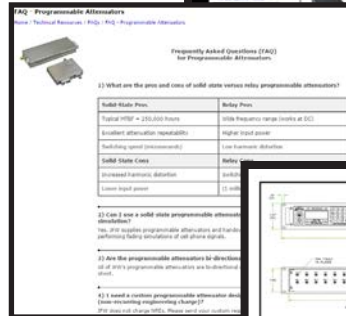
FAQ - Programmable Attenuators

Home / Technical Resources / FAQs / FAQ - Programmable Attenuators

Frequently Asked Questions (FAQ) for Programmable Attenuators

1) What are the pros and cons of solid state versus relay programmable attenuators?

| Solid State Pros | Relay Pros |
|---|---|
| Typical MTBF = 250,000 hours | Wide frequency range (works at DC) |
| Excellent attenuation repeatability | Higher input power |
| Switching speed (microseconds) | Low harmonic distortion |
| Solid State Cons | Relay Cons |
| Increased harmonic distortion | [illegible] |
| Lower input power | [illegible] |

2) Can I use a solid state programmable attenuator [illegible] simulation?

Yes. JFW supplies programmable attenuators and hardware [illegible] performing fading simulations of cell phone signals.

3) Are the programmable attenuators bi-directional?

All of JFW's programmable attenuators are bi-directional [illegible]

4) I need a custom programmable attenuator design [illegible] (non-recurring engineering charge)?

JFW does not charge NREs. Please send your custom req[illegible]